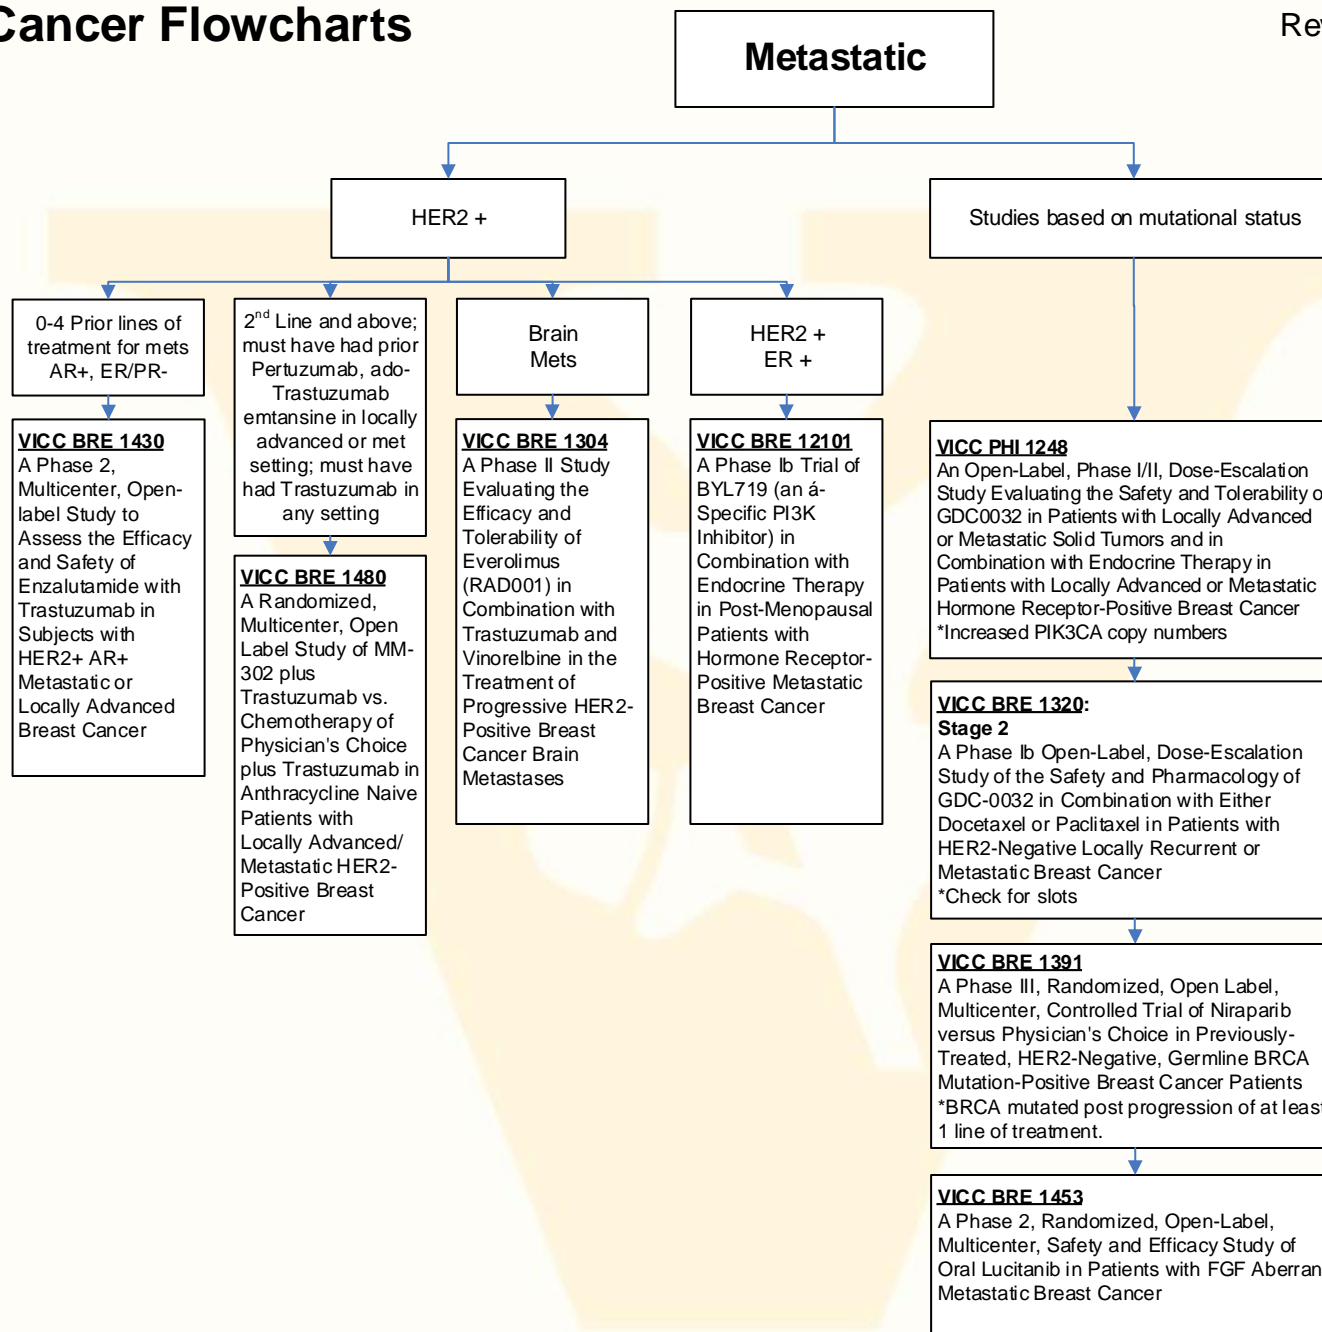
Cancer Flowcharts

Rev

Metastatic

HER2 +

Studies based on mutational status

0-4 Prior lines of treatment for mets AR+, ER/PR-

VICC BRE 1430
A Phase 2, Multicenter, Open-label Study to Assess the Efficacy and Safety of Enzalutamide with Trastuzumab in Subjects with HER2+ AR+ Metastatic or Locally Advanced Breast Cancer

$2^{nd}$ Line and above; must have had prior Pertuzumab, ado-Trastuzumab emtansine in locally advanced or met setting; must have had Trastuzumab in any setting

VICC BRE 1480
A Randomized, Multicenter, Open Label Study of MM-302 plus Trastuzumab vs. Chemotherapy of Physician's Choice plus Trastuzumab in Anthracycline Naive Patients with Locally Advanced/ Metastatic HER2-Positive Breast Cancer

Brain Mets

VICC BRE 1304
A Phase II Study Evaluating the Efficacy and Tolerability of Everolimus (RAD001) in Combination with Trastuzumab and Vinorelbine in the Treatment of Progressive HER2-Positive Breast Cancer Brain Metastases

HER2 + ER +

VICC BRE 12101
A Phase Ib Trial of BYL719 (an á-Specific PI3K Inhibitor) in Combination with Endocrine Therapy in Post-Menopausal Patients with Hormone Receptor-Positive Metastatic Breast Cancer

VICC PHI 1248
An Open-Label, Phase I/II, Dose-Escalation Study Evaluating the Safety and Tolerability o GDC0032 in Patients with Locally Advanced or Metastatic Solid Tumors and in Combination with Endocrine Therapy in Patients with Locally Advanced or Metastatic Hormone Receptor-Positive Breast Cancer
*Increased PIK3CA copy numbers

VICC BRE 1320:
Stage 2
A Phase Ib Open-Label, Dose-Escalation Study of the Safety and Pharmacology of GDC-0032 in Combination with Either Docetaxel or Paclitaxel in Patients with HER2-Negative Locally Recurrent or Metastatic Breast Cancer
*Check for slots

VICC BRE 1391
A Phase III, Randomized, Open Label, Multicenter, Controlled Trial of Niraparib versus Physician's Choice in Previously-Treated, HER2-Negative, Germline BRCA Mutation-Positive Breast Cancer Patients
*BRCA mutated post progression of at leas 1 line of treatment.

VICC BRE 1453
A Phase 2, Randomized, Open-Label, Multicenter, Safety and Efficacy Study of Oral Lucitanib in Patients with FGF Aberran Metastatic Breast Cancer